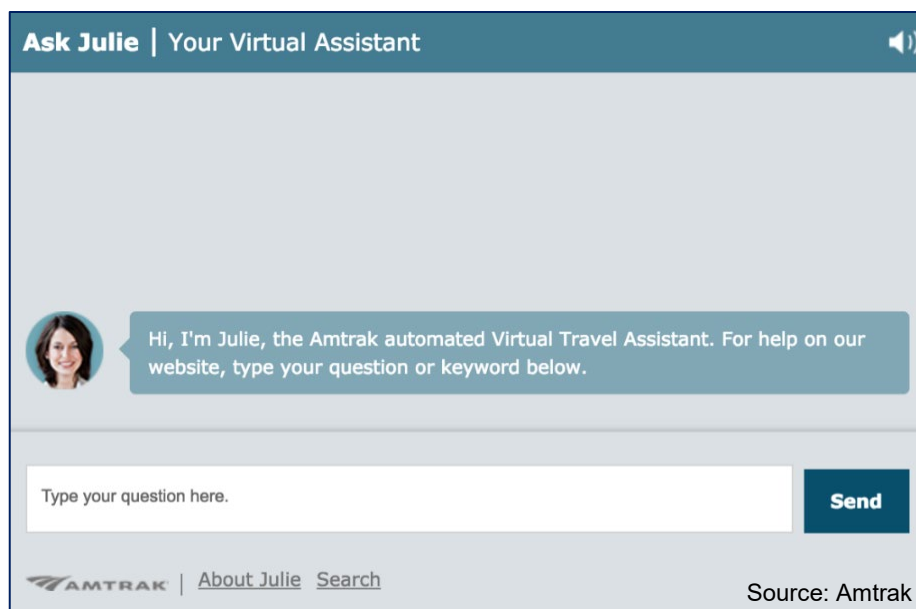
Ask Julie | Your Virtual Assistant

Hi, I'm Julie, the Amtrak automated Virtual Travel Assistant. For help on our website, type your question or keyword below.

Type your question here.

Send

AMTRAK | About Julie Search

Source: Amtrak